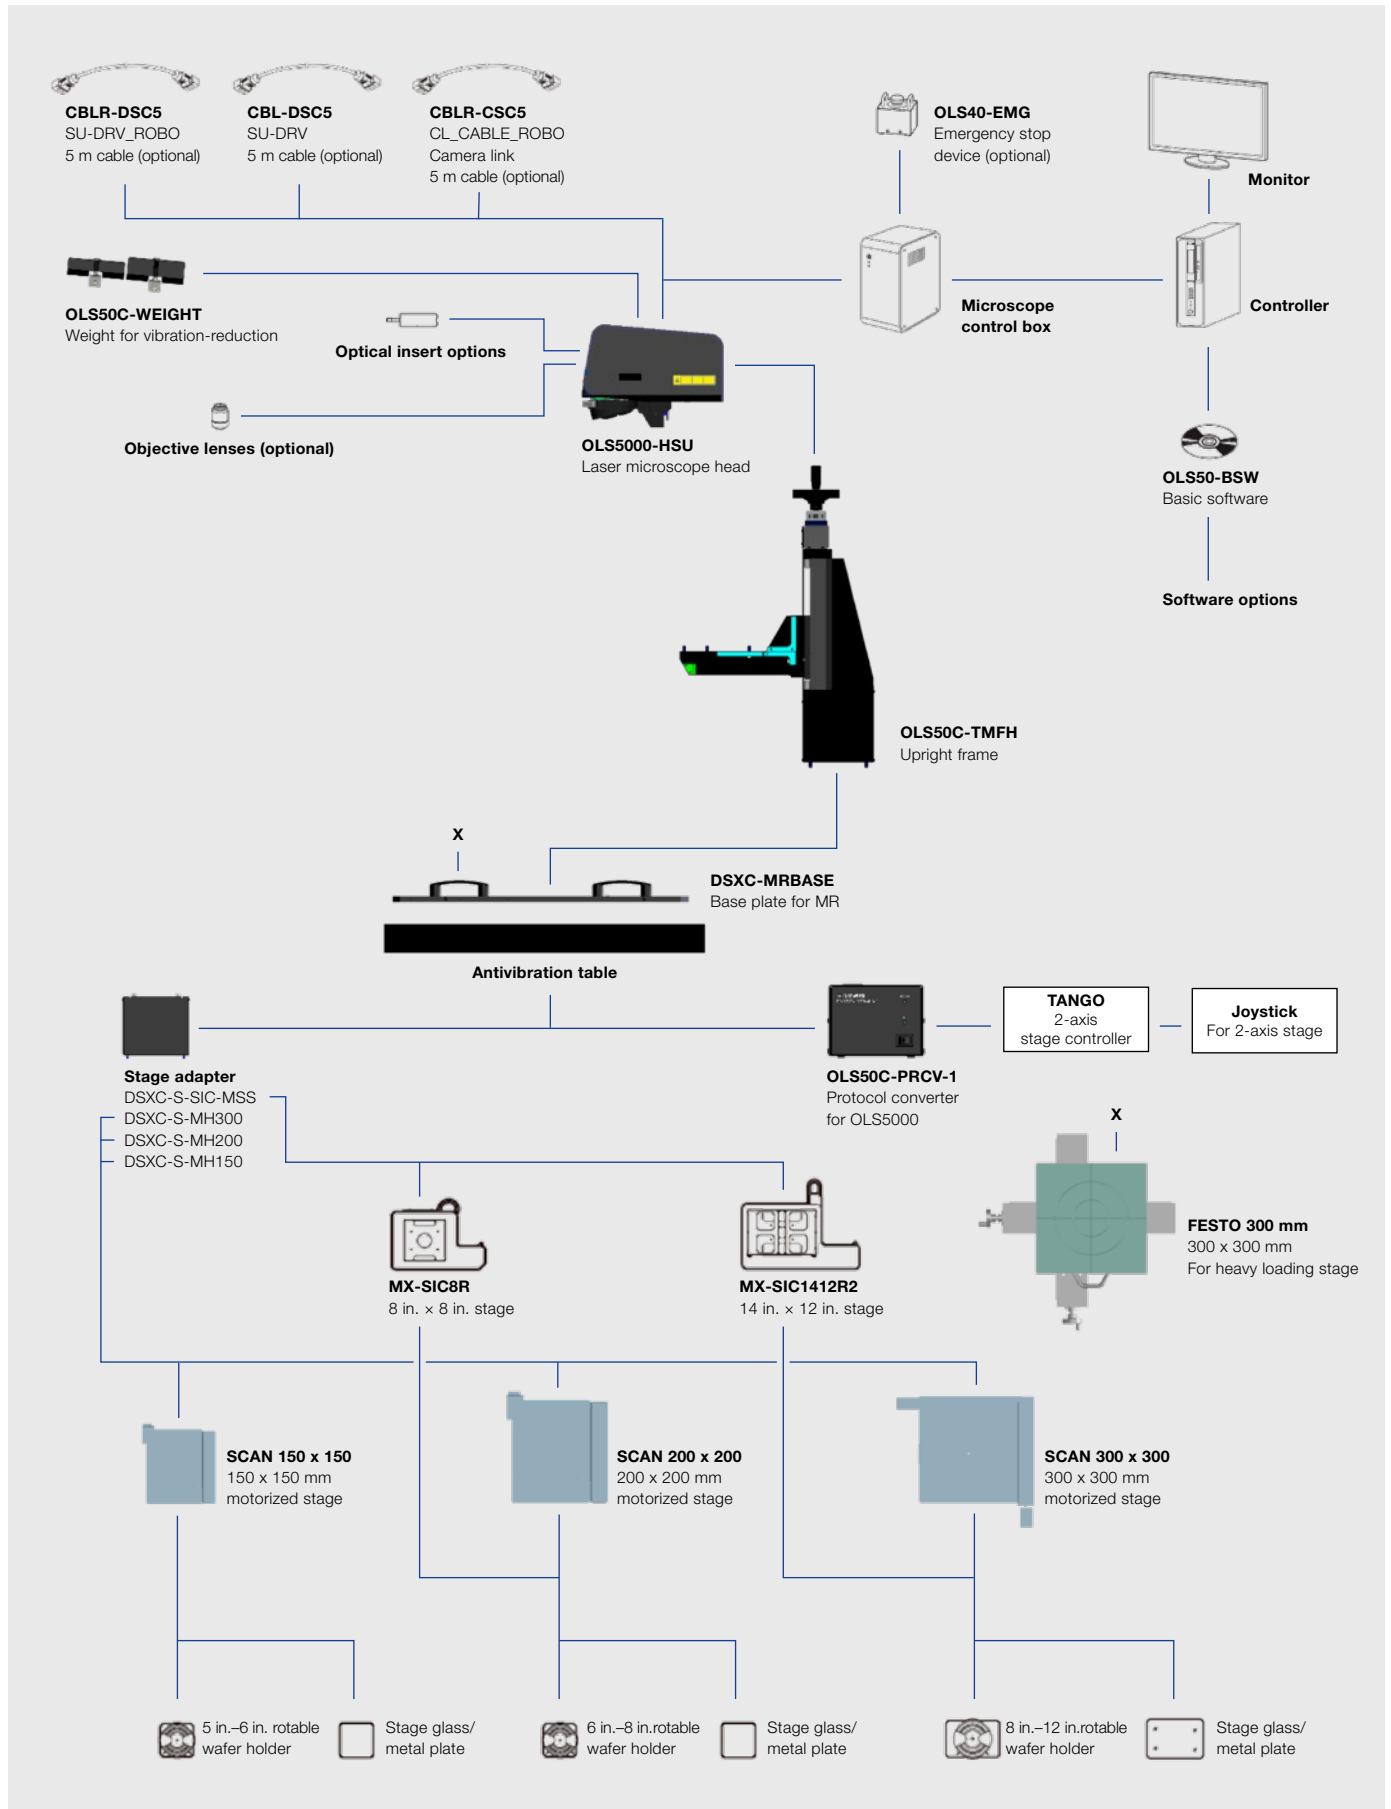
CBLR-DSC5
SU-DRV_ROBO
5 m cable (optional)

CBL-DSC5
SU-DRV
5 m cable (optional)

CBLR-CSC5
CL_CABLE_ROBO
Camera link
5 m cable (optional)

OLS40-EMG
Emergency stop
device (optional)

Monitor

OLS50C-WEIGHT
Weight for vibration-reduction

Optical insert options

Microscope
control box

Controller

Objective lenses (optional)

OLS5000-HSU
Laser microscope head

OLS50-BSW
Basic software

Software options

OLS50C-TMFH
Upright frame

X

DSXC-MRBASE
Base plate for MR

Antivibration table

TANGO
2-axis
stage controller

Joystick
For 2-axis stage

Stage adapter
DSXC-S-SIC-MSS
DSXC-S-MH300
DSXC-S-MH200
DSXC-S-MH150

OLS50C-PRCV-1
Protocol converter
for OLS5000

X

FESTO 300 mm
300 x 300 mm
For heavy loading stage

MX-SIC8R
8 in. × 8 in. stage

MX-SIC1412R2
14 in. × 12 in. stage

SCAN 150 x 150
150 x 150 mm
motorized stage

SCAN 200 x 200
200 x 200 mm
motorized stage

SCAN 300 x 300
300 x 300 mm
motorized stage

5 in.–6 in. rotable
wafer holder

Stage glass/
metal plate

6 in.–8 in.rotable
wafer holder

Stage glass/
metal plate

8 in.–12 in.rotable
wafer holder

Stage glass/
metal plate